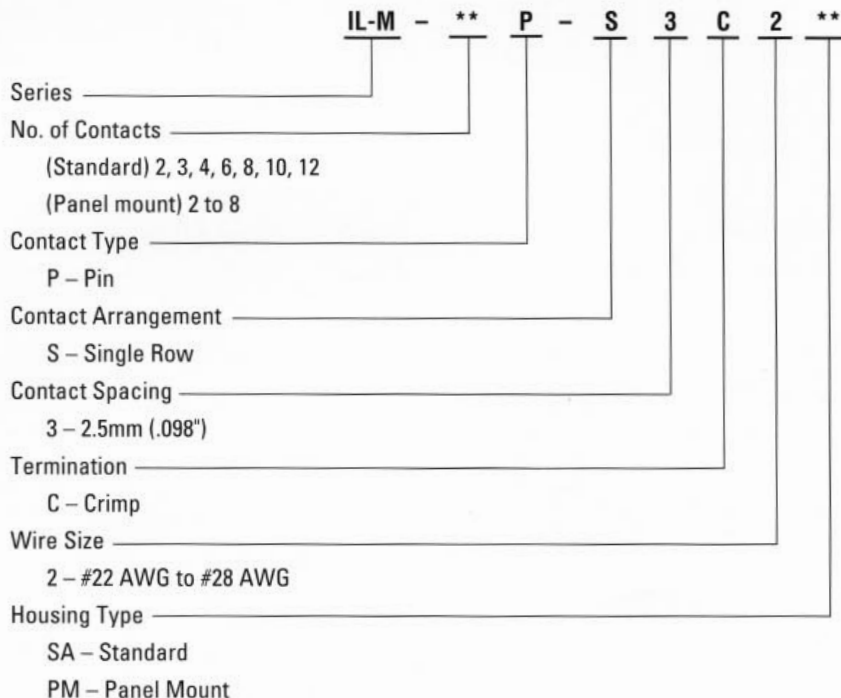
IL-M – ** P – S 3 C 2 **

Series

No. of Contacts

(Standard) 2, 3, 4, 6, 8, 10, 12

(Panel mount) 2 to 8

Contact Type

P – Pin

Contact Arrangement

S – Single Row

Contact Spacing

3 – 2.5mm (.098")

Termination

C – Crimp

Wire Size

2 – #22 AWG to #28 AWG

Housing Type

SA – Standard

PM – Panel Mount